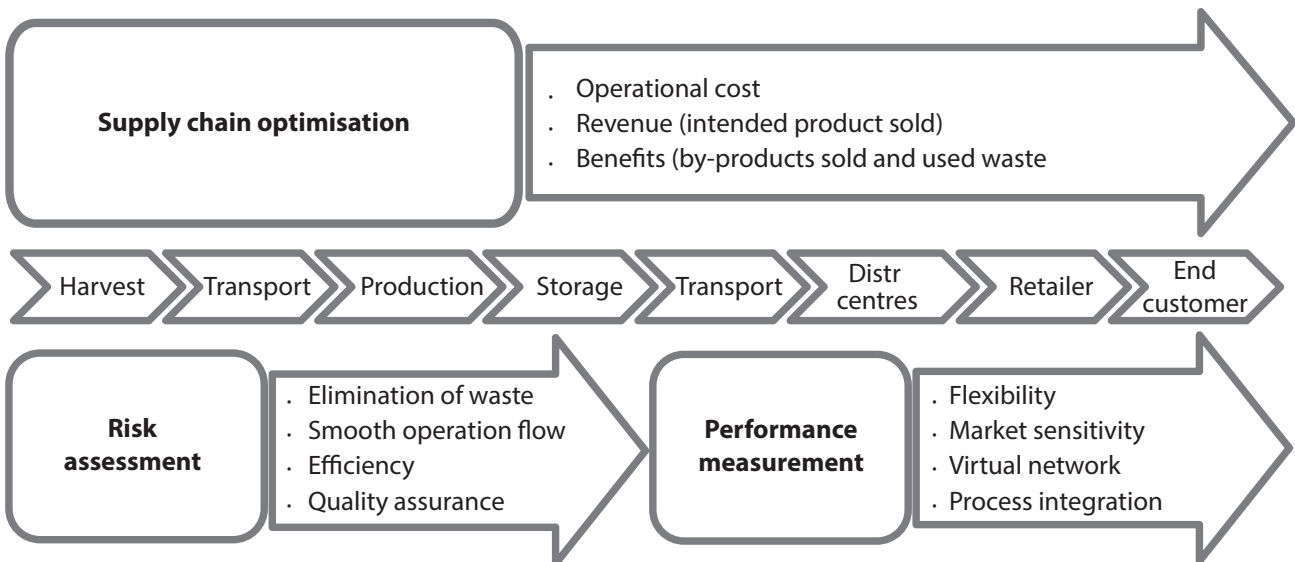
Supply chain optimisation

- Operational cost
- Revenue (intended product sold)
- Benefits (by-products sold and used waste

Harvest
Transport
Production
Storage
Transport
Distr centres
Retailer
End customer

Risk assessment

- Elimination of waste
- Smooth operation flow
- Efficiency
- Quality assurance

Performance measurement

- Flexibility
- Market sensitivity
- Virtual network
- Process integration